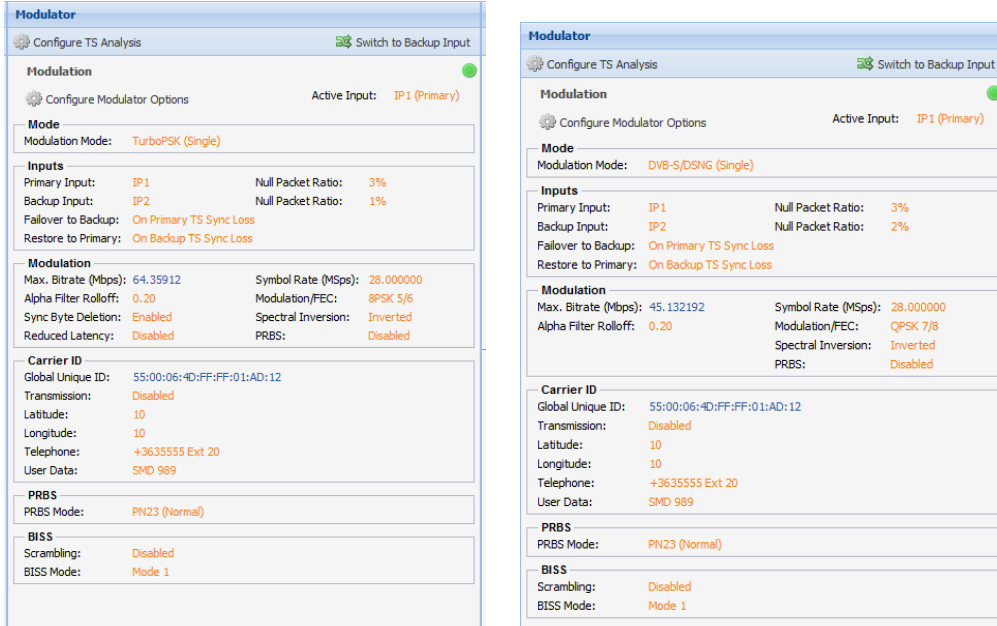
Modulator

Configure TS Analysis

Switch to Backup Input

Modulation

Configure Modulator Options

Active Input: IP1 (Primary)

Mode
Modulation Mode: TurboPSK (Single)

Inputs
Primary Input: IP1
Null Packet Ratio: 3%
Backup Input: IP2
Null Packet Ratio: 1%
Failover to Backup: On Primary TS Sync Loss
Restore to Primary: On Backup TS Sync Loss

Modulation
Max. Bitrate (Mbps): 64.35912
Symbol Rate (MSps): 28.000000
Alpha Filter Rolloff: 0.20
Modulation/FEC: 8PSK 5/6
Sync Byte Deletion: Enabled
Spectral Inversion: Inverted
Reduced Latency: Disabled
PRBS: Disabled

Carrier ID
Global Unique ID: 55:00:06:4D:FF:FF:01:AD:12
Transmission: Disabled
Latitude: 10
Longitude: 10
Telephone: +3635555 Ext 20
User Data: SMD 989

PRBS
PRBS Mode: PN23 (Normal)

BISS
Scrambling: Disabled
BISS Mode: Mode 1

Modulator

Configure TS Analysis

Switch to Backup Input

Modulation

Configure Modulator Options

Active Input: IP1 (Primary)

Mode
Modulation Mode: DVB-S/DSNG (Single)

Inputs
Primary Input: IP1
Null Packet Ratio: 3%
Backup Input: IP2
Null Packet Ratio: 2%
Failover to Backup: On Primary TS Sync Loss
Restore to Primary: On Backup TS Sync Loss

Modulation
Max. Bitrate (Mbps): 45.132192
Symbol Rate (MSps): 28.000000
Alpha Filter Rolloff: 0.20
Modulation/FEC: QPSK 7/8
Spectral Inversion: Inverted
PRBS: Disabled

Carrier ID
Global Unique ID: 55:00:06:4D:FF:FF:01:AD:12
Transmission: Disabled
Latitude: 10
Longitude: 10
Telephone: +3635555 Ext 20
User Data: SMD 989

PRBS
PRBS Mode: PN23 (Normal)

BISS
Scrambling: Disabled
BISS Mode: Mode 1